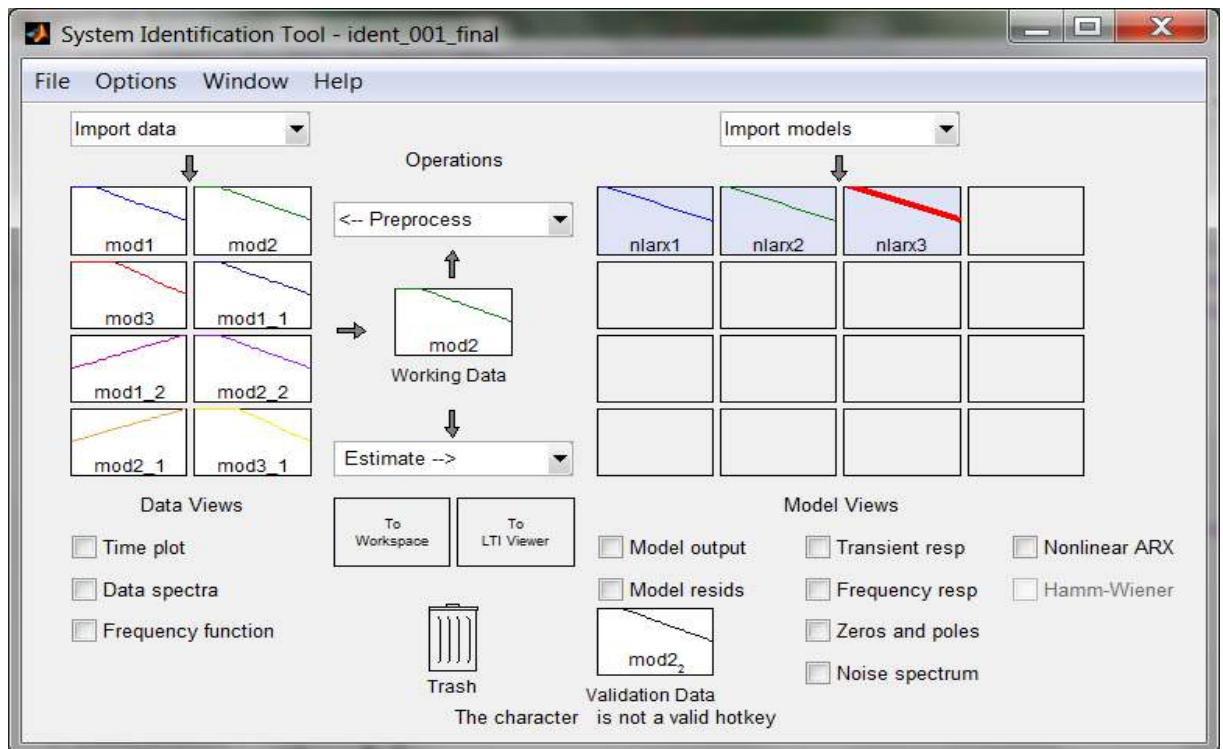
System Identification Tool - ident_001_final

File Options Window Help

Import data

Operations

Import models

mod1 mod2

<-- Preprocess

nlarx1 nlarx2 nlarx3

mod3 mod1_1

mod1_2 mod2_2

mod2

Working Data

mod2_1 mod3_1

Estimate -->

Data Views

To Workspace

To LTI Viewer

Model Views

Time plot

Data spectra

Frequency function

Model output

Model resids

Transient resp

Frequency resp

Zeros and poles

Noise spectrum

Nonlinear ARX

Hamm-Wiener

Trash

$mod2_2$

Validation Data

The character is not a valid hotkey